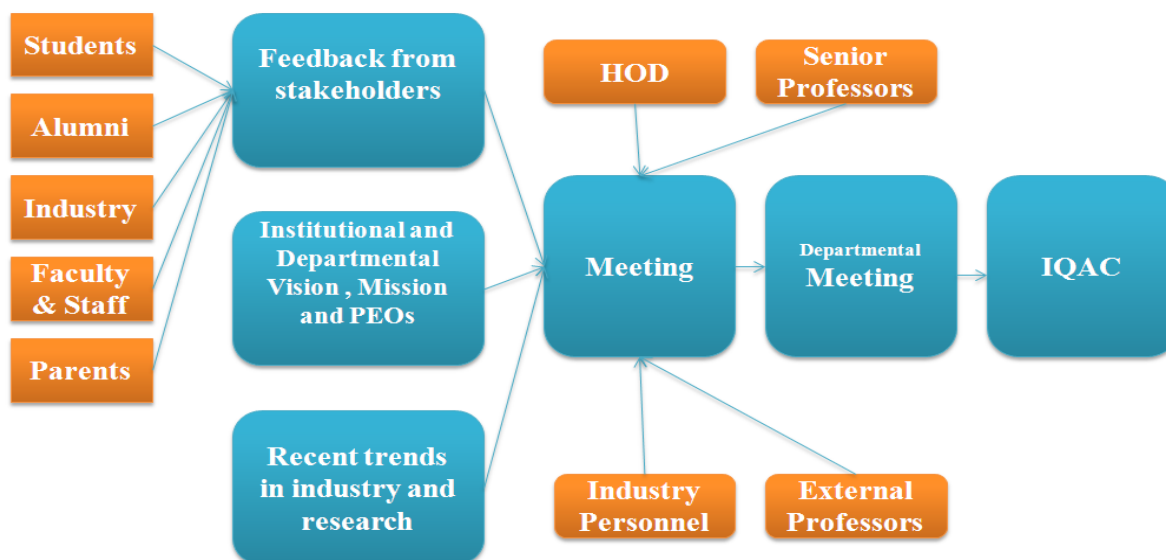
Students

Alumni

Industry

Faculty & Staff

Parents

Feedback from stakeholders

Institutional and Departmental Vision , Mission and PEOs

Recent trends in industry and research

HOD

Senior Professors

Meeting

Departmental Meeting

IQAC

Industry Personnel

External Professors